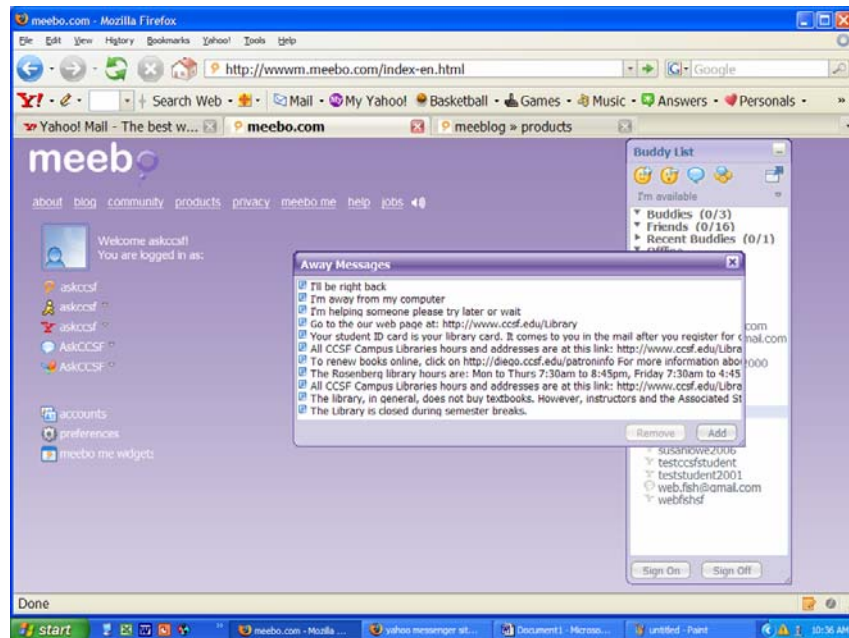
meebo.com - Mozilla Firefox

File Edit View History Bookmarks Yahoo! Tools Help

http://wwwm.meebo.com/index-en.html

Google

Y! · Search Web · Mail · My Yahoo! · Basketball · Games · Music · Answers · Personals ·

Yahoo! Mail - The best w... meebo.com meeblog » products

meebo

about blog community products privacy meebo me help jobs

Welcome askccsf!
You are logged in as:

askccsf
askccsf
askccsf
AskCCSF
AskCCSF

accounts
preferences
meebo me widget

Away Messages

I'll be right back
I'm away from my computer
I'm helping someone please try later or wait
Go to the our web page at: http://www.ccsf.edu/Library
Your student ID card is your library card. It comes to you in the mail after you register for c
All CCSF Campus Libraries hours and addresses are at this link: http://www.ccsf.edu/Libra
To renew books online, click on http://diego.ccsf.edu/patroninfo For more information abo
The Rosenberg library hours are: Mon to Thurs 7:30am to 8:45pm, Friday 7:30am to 4:45
All CCSF Campus Libraries hours and addresses are at this link: http://www.ccsf.edu/Libra
The library, in general, does not buy textbooks. However, instructors and the Associated St
The Library is closed during semester breaks.

Remove Add

Buddy List

I'm available

Buddies (0/3)
Friends (0/16)
Recent Buddies (0/1)

com
nail.com
2000

susanlowe2006
testccsfstudent
teststudent2001
web.fish@gmail.com
webfishsf

Sign On Sign Off

Done

start meebo.com - Mozilla ... yahoo messenger sit... Document1 - Microso... untitled - Paint 10:36 AM